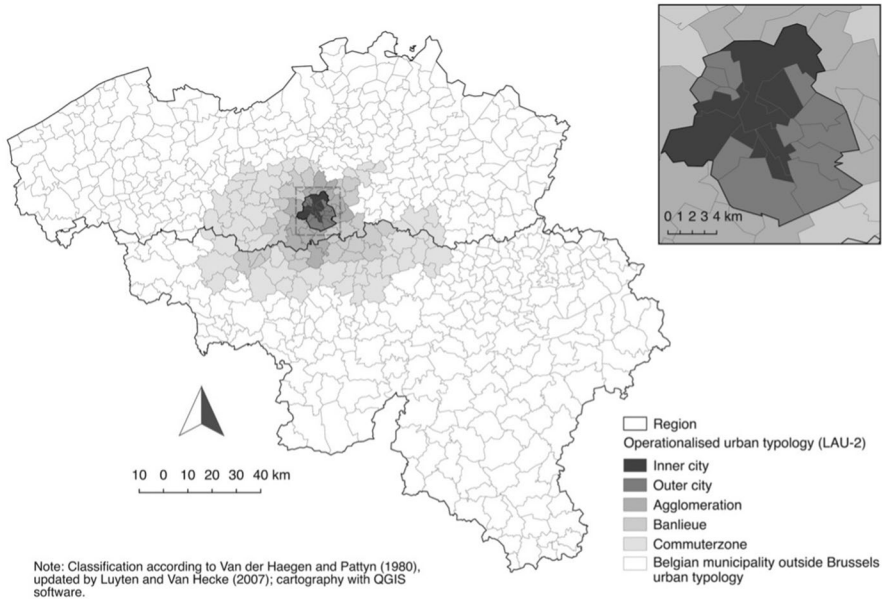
0 1 2 3 4 km

10 0 10 20 30 40 km

Region
Operationalised urban typology (LAU-2)
Inner city
Outer city
Agglomeration
Banlieue
Commuterzone
Belgian municipality outside Brussels urban typology

Note: Classification according to Van der Haegen and Pattyn (1980), updated by Luyten and Van Hecke (2007); cartography with QGIS software.